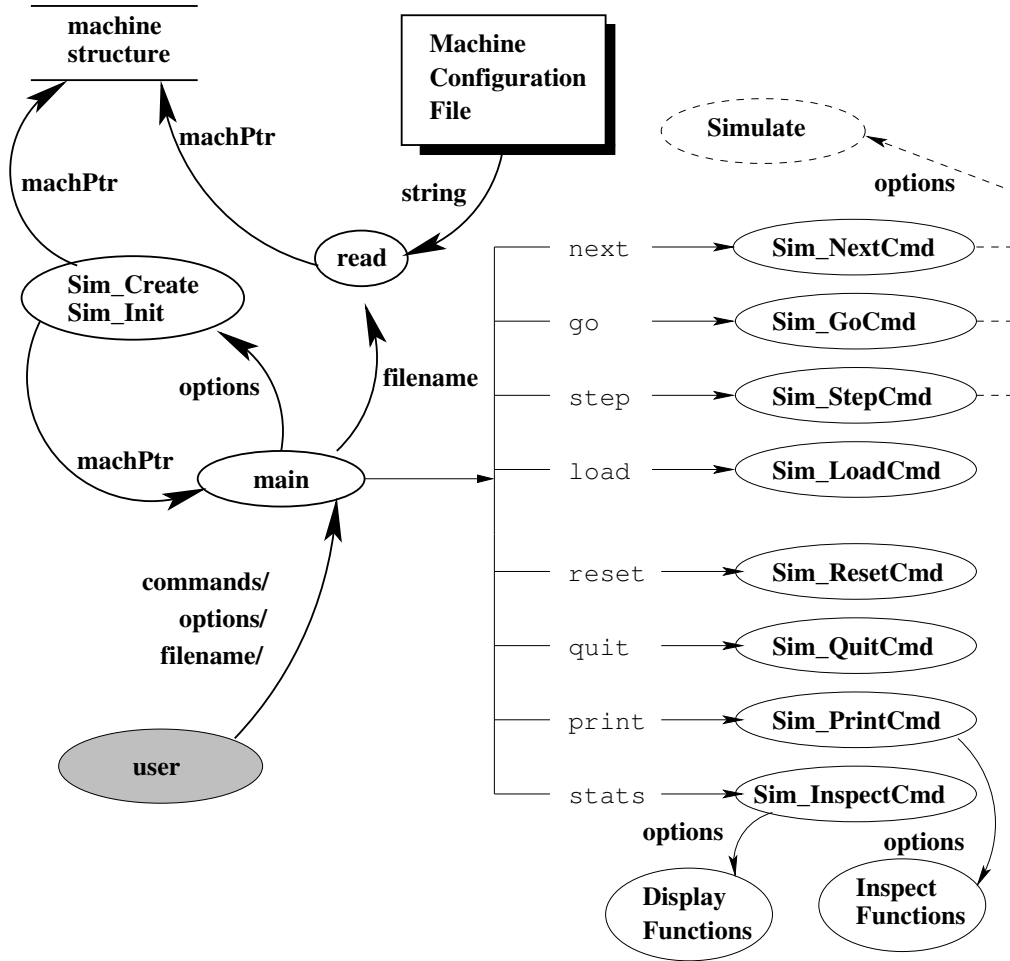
machine structure

Machine Configuration File

Simulate

machPtr

machPtr

string

options

read

Sim_Create Sim_Init

next

Sim_NextCmd

go

Sim_GoCmd

options

filename

step

Sim_StepCmd

machPtr

main

load

Sim_LoadCmd

commands/ options/ filename/

reset

Sim_ResetCmd

quit

Sim_QuitCmd

print

Sim_PrintCmd

user

stats

Sim_InspectCmd

options

options

Display Functions

Inspect Functions